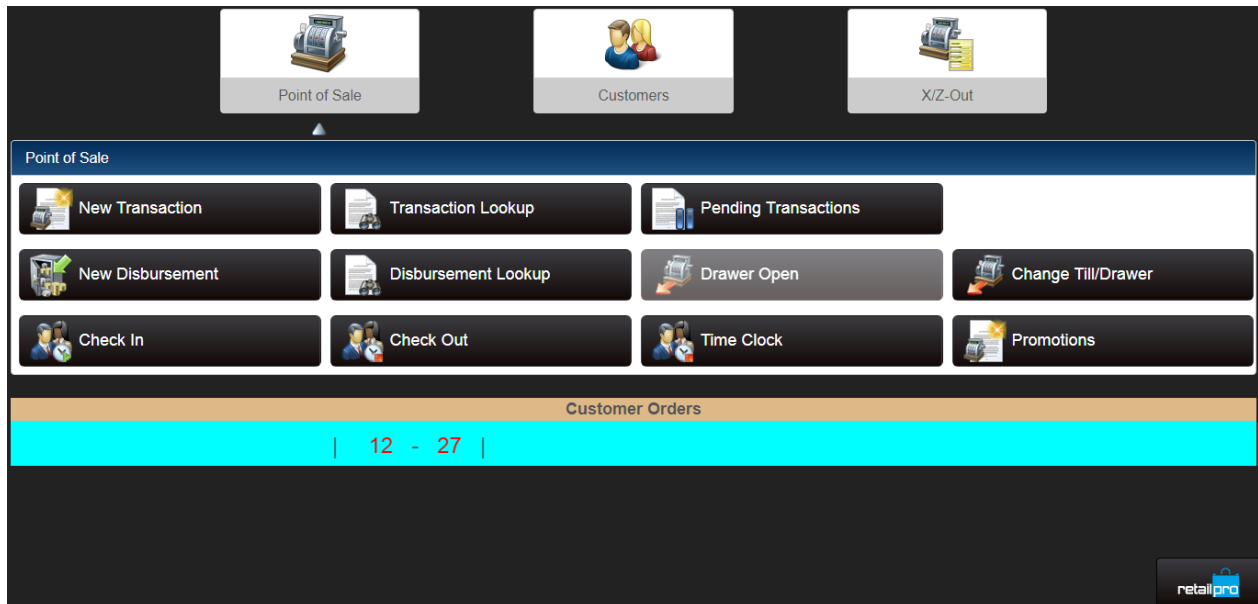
Point of Sale

Customers

X/Z-Out

Point of Sale

New Transaction

Transaction Lookup

Pending Transactions

New Disbursement

Disbursement Lookup

Drawer Open

Change Till/Drawer

Check In

Check Out

Time Clock

Promotions

Customer Orders

| 12 - 27 |

retailpro